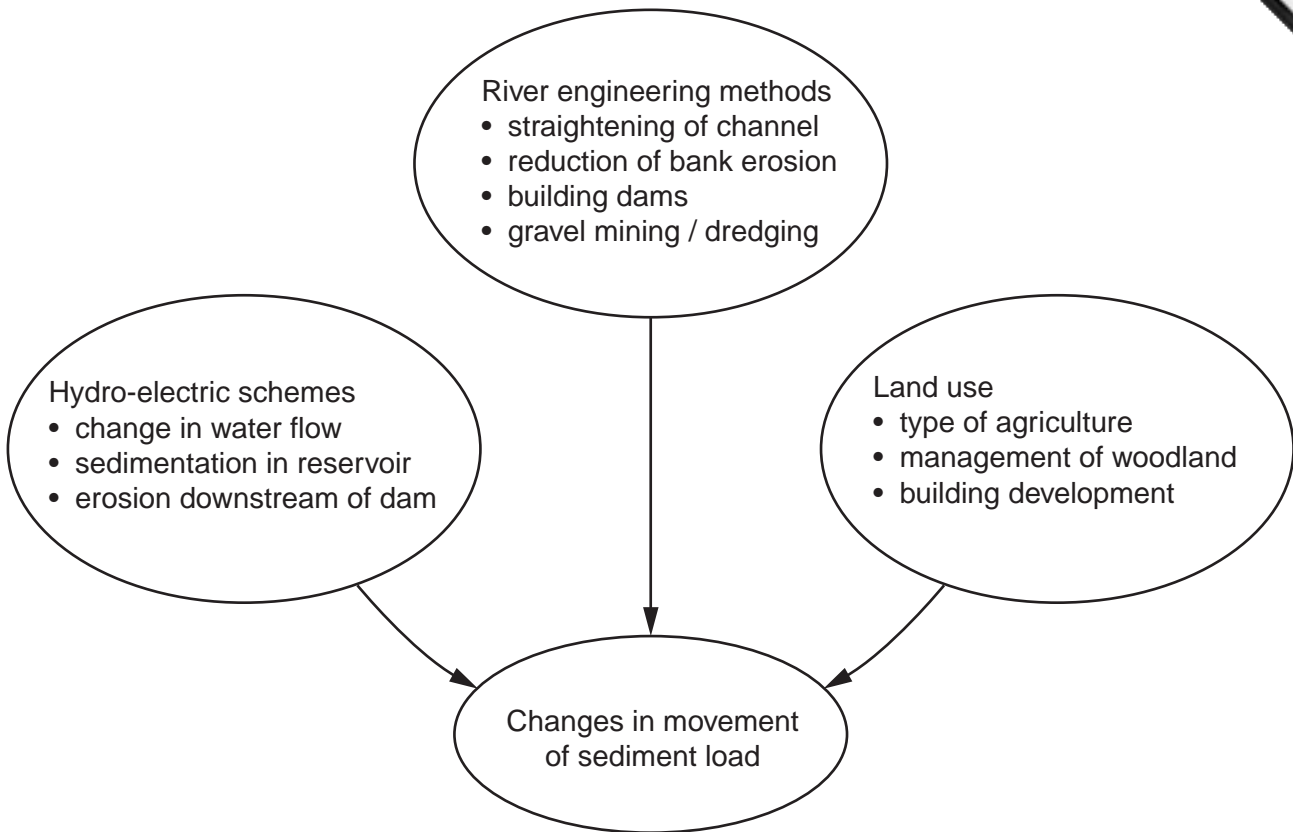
River engineering methods
• straightening of channel
• reduction of bank erosion
• building dams
• gravel mining / dredging

Hydro-electric schemes
• change in water flow
• sedimentation in reservoir
• erosion downstream of dam

Land use
• type of agriculture
• management of woodland
• building development

Changes in movement of sediment load